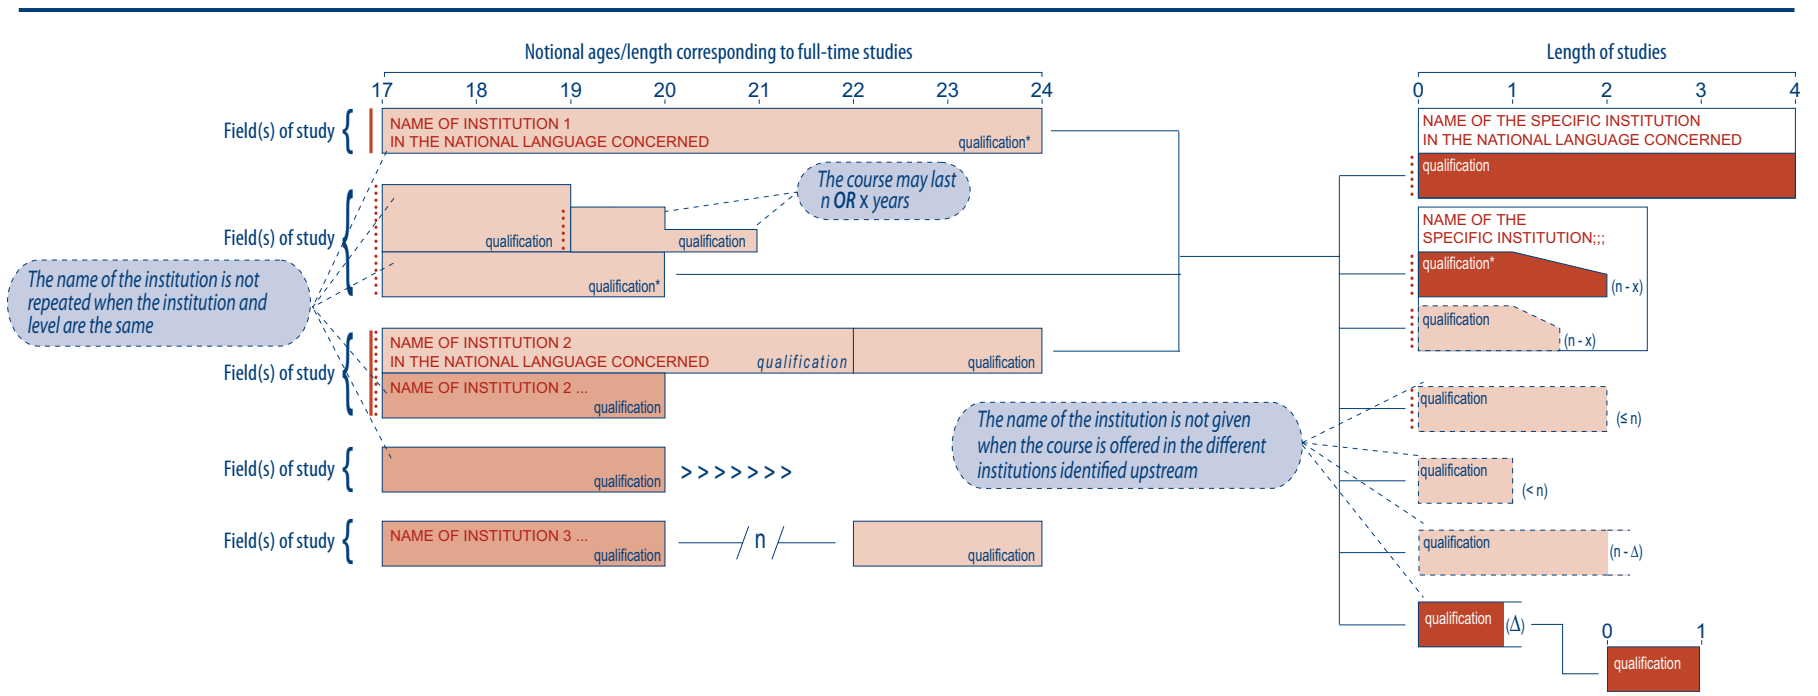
Notional ages/length corresponding to full-time studies

17 18 19 20 21 22 23 24

Length of studies

0 1 2 3 4

Field(s) of study {

NAME OF INSTITUTION 1
IN THE NATIONAL LANGUAGE CONCERNED
qualification*

NAME OF THE SPECIFIC INSTITUTION
IN THE NATIONAL LANGUAGE CONCERNED
qualification

The course may last
n OR x years

Field(s) of study {

qualification
qualification
qualification*

NAME OF THE
SPECIFIC INSTITUTION;;;
qualification*
(n - x)
qualification
(n - x)

The name of the institution is not repeated when the institution and level are the same

Field(s) of study {

NAME OF INSTITUTION 2
IN THE NATIONAL LANGUAGE CONCERNED
qualification
qualification
NAME OF INSTITUTION 2 ...
qualification

Field(s) of study {

qualification
> > > > > > >

The name of the institution is not given when the course is offered in the different institutions identified upstream

qualification
(≤ n)
qualification
(< n)
qualification
(n - Δ)

Field(s) of study {

NAME OF INSTITUTION 3 ...
qualification
n
qualification

qualification
(Δ)
0 1
qualification